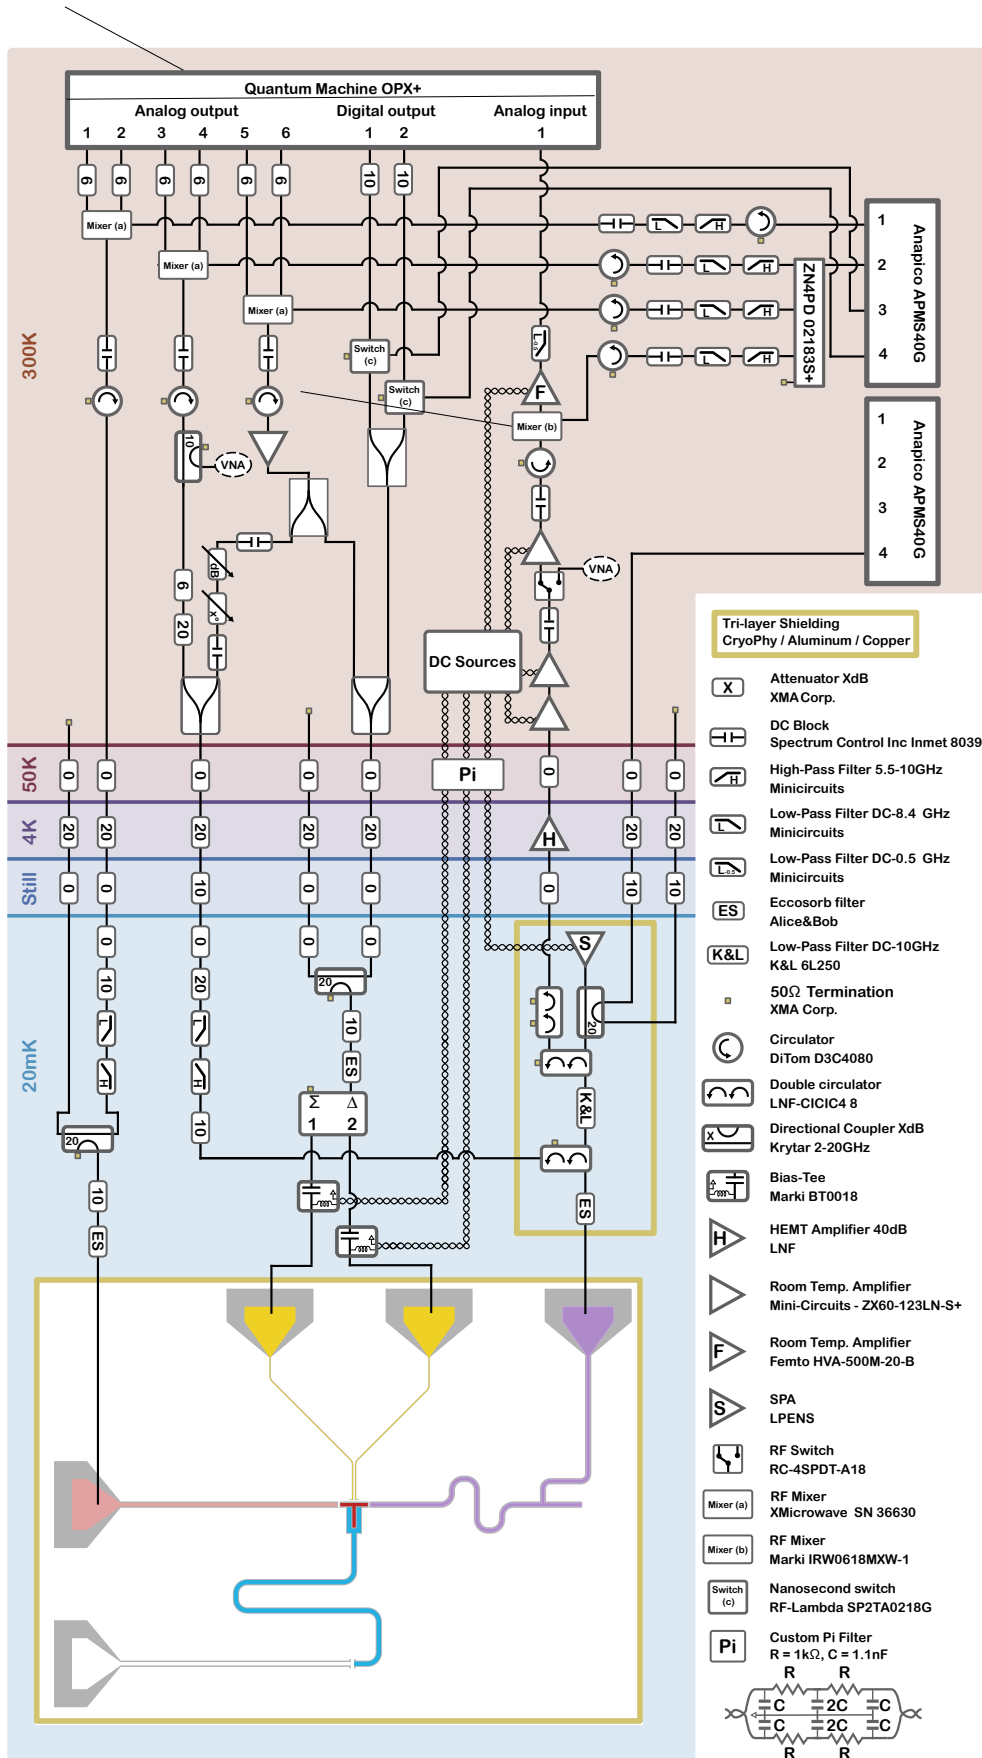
Quantum Machine OPX+
Analog output
1 2 3 4 5 6
Digital output
1 2
Analog input
1

6 6 6 6 6 6 10 10

Mixer (a)
Mixer (a)
Mixer (a)
Switch (c)
Switch (c)
Mixer (b)

300K

VNA
VNA
F
H
H
H
H
L
L
L
L
L0.5
dB
x
10
6
20

1
2
3
4
Anapico APMS40G
ZN4PD 02183S+
1
2
3
4
Anapico APMS40G

DC Sources
Pi

50K
0 0 0 0 0 0 0 0 0
4K
20 20 20 20 20 H 20 20
Still
0 0 10 0 0 0 10 10
20mK
0 0 0 0
10 20 10
S
20
20
20
ES
ES
ES
K&L
$\Sigma$ $\Delta$
1 2
10
10

Tri-layer Shielding
CryoPhy / Aluminum / Copper

X Attenuator XdB
XMA Corp.
DC Block
Spectrum Control Inc Inmet 8039
High-Pass Filter 5.5-10GHz
Minicircuits
Low-Pass Filter DC-8.4 GHz
Minicircuits
Low-Pass Filter DC-0.5 GHz
Minicircuits
ES Eccosorb filter
Alice&Bob
K&L Low-Pass Filter DC-10GHz
K&L 6L250
50Ω Termination
XMA Corp.
Circulator
DiTom D3C4080
Double circulator
LNF-CICIC4 8
Directional Coupler XdB
Krytar 2-20GHz
Bias-Tee
Marki BT0018
H HEMT Amplifier 40dB
LNF
Room Temp. Amplifier
Mini-Circuits - ZX60-123LN-S+
F Room Temp. Amplifier
Femto HVA-500M-20-B
S SPA
LPENS
RF Switch
RC-4SPDT-A18
Mixer (a) RF Mixer
XMicrowave SN 36630
Mixer (b) RF Mixer
Marki IRW0618MXW-1
Switch (c) Nanosecond switch
RF-Lambda SP2TA0218G
Pi Custom Pi Filter
R = 1kΩ, C = 1.1nF
R R
C 2C C
C 2C C
R R